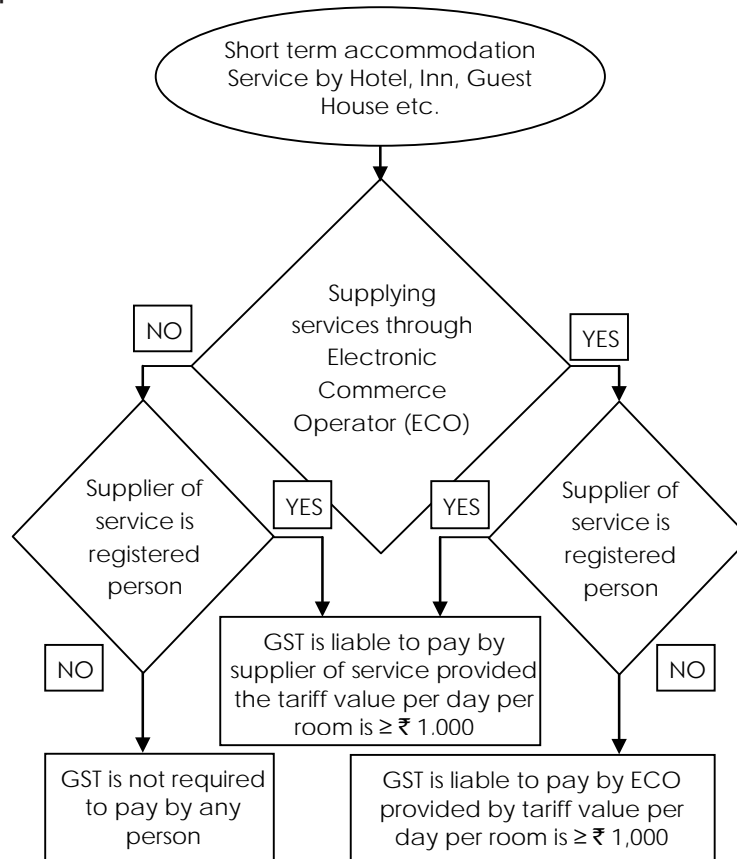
Short term accommodation Service by Hotel, Inn, Guest House etc.

Supplying services through Electronic Commerce Operator (ECO)

NO

YES

Supplier of service is registered person

YES

YES

Supplier of service is registered person

NO

GST is liable to pay by supplier of service provided the tariff value per day per room is ≥ ₹ 1.000

NO

GST is not required to pay by any person

GST is liable to pay by ECO provided by tariff value per day per room is ≥ ₹ 1,000